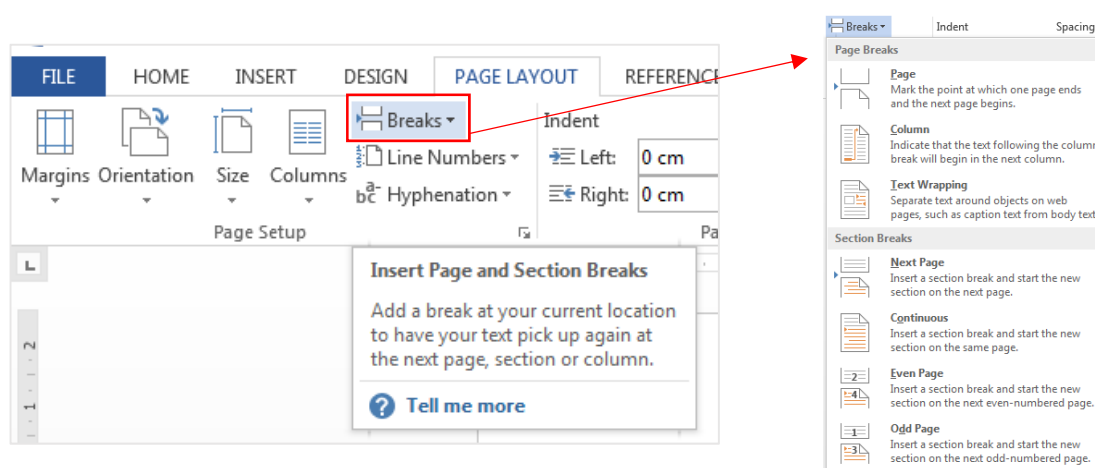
FILE HOME INSERT DESIGN PAGE LAYOUT REFERENCE

Margins Orientation Size Columns

Breaks

Line Numbers

Hyphenation

Page Setup

Indent

Left: 0 cm

Right: 0 cm

Pa

Insert Page and Section Breaks

Add a break at your current location to have your text pick up again at the next page, section or column.

Tell me more

Breaks Indent Spacing

Page Breaks

Page
Mark the point at which one page ends and the next page begins.

Column
Indicate that the text following the column break will begin in the next column.

Text Wrapping
Separate text around objects on web pages, such as caption text from body text

Section Breaks

Next Page
Insert a section break and start the new section on the next page.

Continuous
Insert a section break and start the new section on the same page.

Even Page
Insert a section break and start the new section on the next even-numbered page.

Odd Page
Insert a section break and start the new section on the next odd-numbered page.